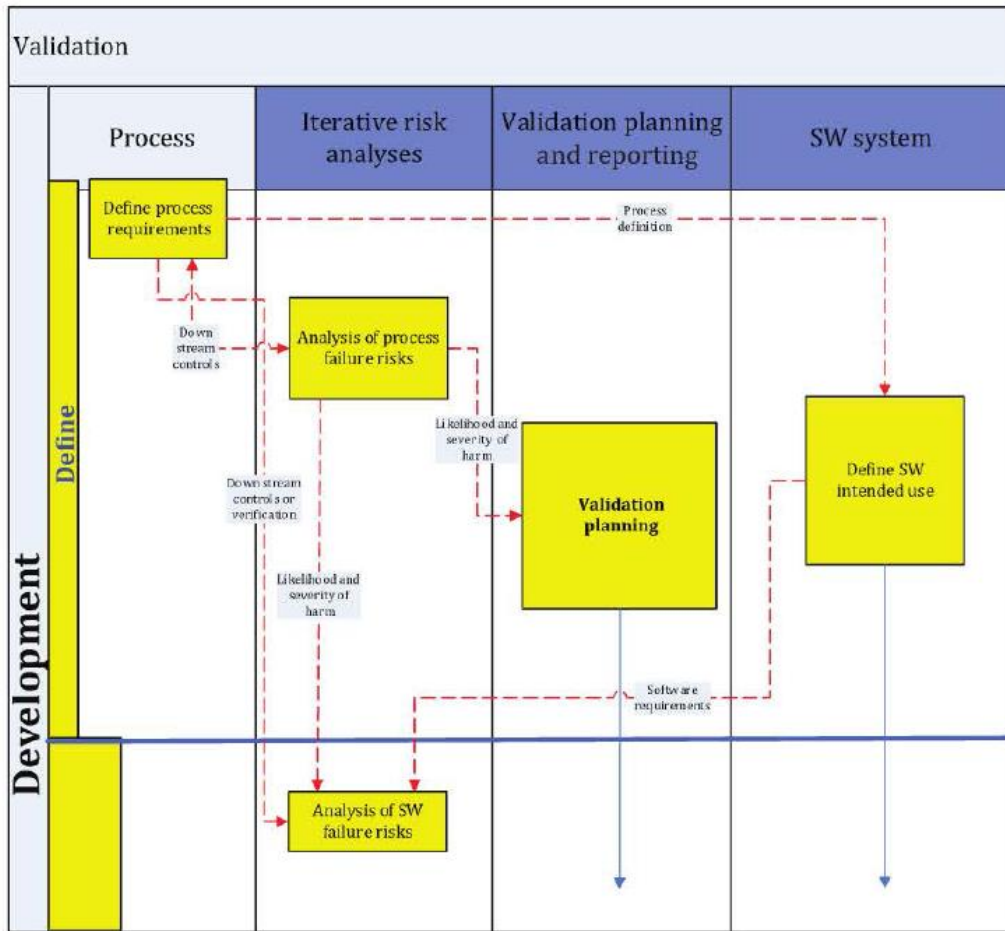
Validation

Development

Process

Iterative risk analyses

Validation planning and reporting

SW system

Define

Define process requirements

Process definition

Down stream controls

Analysis of process failure risks

Likelihood and severity of harm

Validation planning

Define SW intended use

Down stream controls or verification

Likelihood and severity of harm

Software requirements

Analysis of SW failure risks